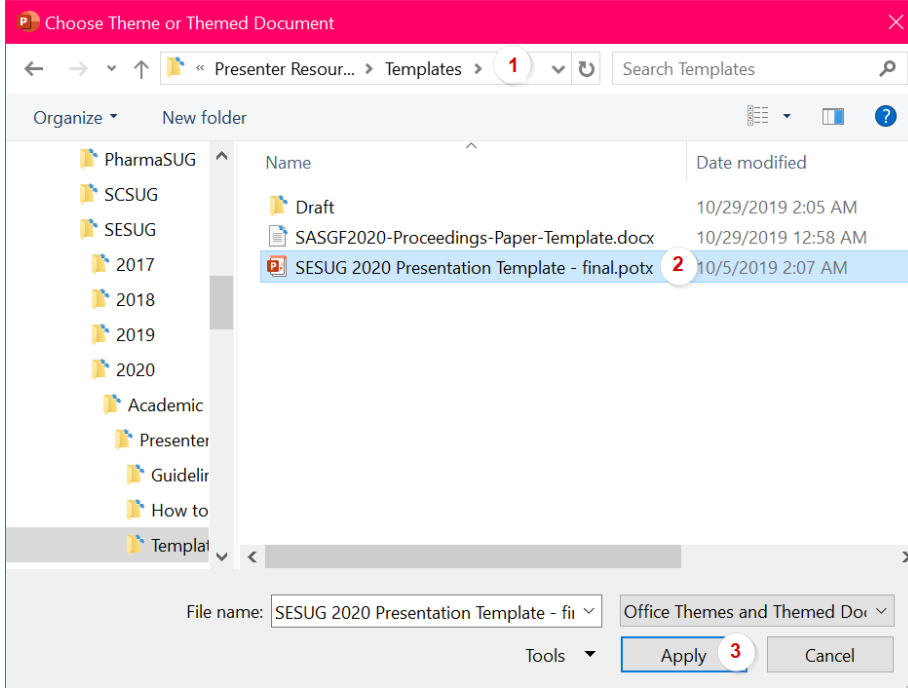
Choose Theme or Themed Document

« Presenter Resour... › Templates › 1

Search Templates

Organize ▾ New folder

PharmaSUG
SCSUG
SESUG
2017
2018
2019
2020
Academic
Presenter
Guidelin
How to
Templat

| Name | Date modified |
|---|---|
| Draft | 10/29/2019 2:05 AM |
| SASGF2020-Proceedings-Paper-Template.docx | 10/29/2019 12:58 AM |
| SESUG 2020 Presentation Template - final.potx 2 | 10/5/2019 2:07 AM |

File name: SESUG 2020 Presentation Template - fi

Office Themes and Themed Do

Tools ▾ Apply 3 Cancel